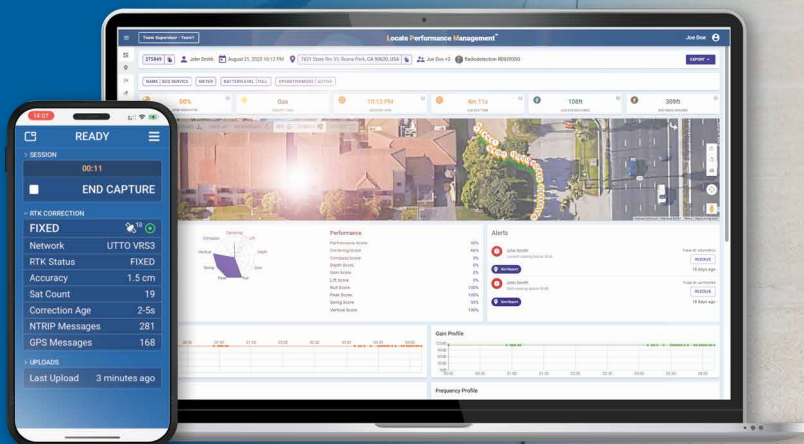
14:07
READY
> SESSION
00:11
END CAPTURE
∨ RTK CORRECTION
FIXED
Network UTTO VRS3
RTK Status FIXED
Accuracy 1.5 cm
Sat Count 19
Correction Age 2-5s
NTRIP Messages 281
GPS Messages 168
> UPLOADS
Last Upload 3 minutes ago

Team Supervisor - Team1
Locate Performance Management
Joe Doe
275849
John Smith
August 21, 2025 10:12 PM
7621 State Rte 35, Buena Park, CA 90620, USA
Joe Doe +3
Radiodetection RD8200G
EXPORT
NAME
GEO SERVICE
METER
BATTERYLEVEL
FULL
OPERATIONMODE
ACTIVE
50%
0ss
10:12 PM
4m 11s
108ft
309ft
Performance
Performance Score 50%
Combining Score 66%
Compass Score 0%
Depth Score 0%
Gain Score 0%
Lift Score 100%
Null Score 100%
Peak Score 100%
Swing Score 56%
Vertical Score 100%
Alerts
John Smith
RESOLVE
18 days ago
John Smith
RESOLVE
18 days ago
Gain Profile
Frequency Profile